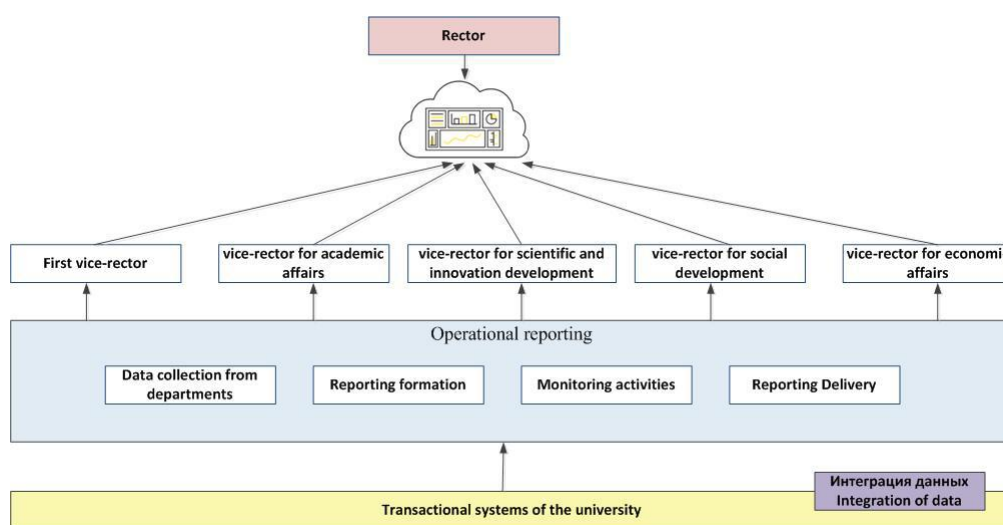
Rector

First vice-rector

vice-rector for academic affairs

vice-rector for scientific and innovation development

vice-rector for social development

vice-rector for economi affairs

Operational reporting

Data collection from departments

Reporting formation

Monitoring activities

Reporting Delivery

Интеграция данных
Integration of data

Transactional systems of the university